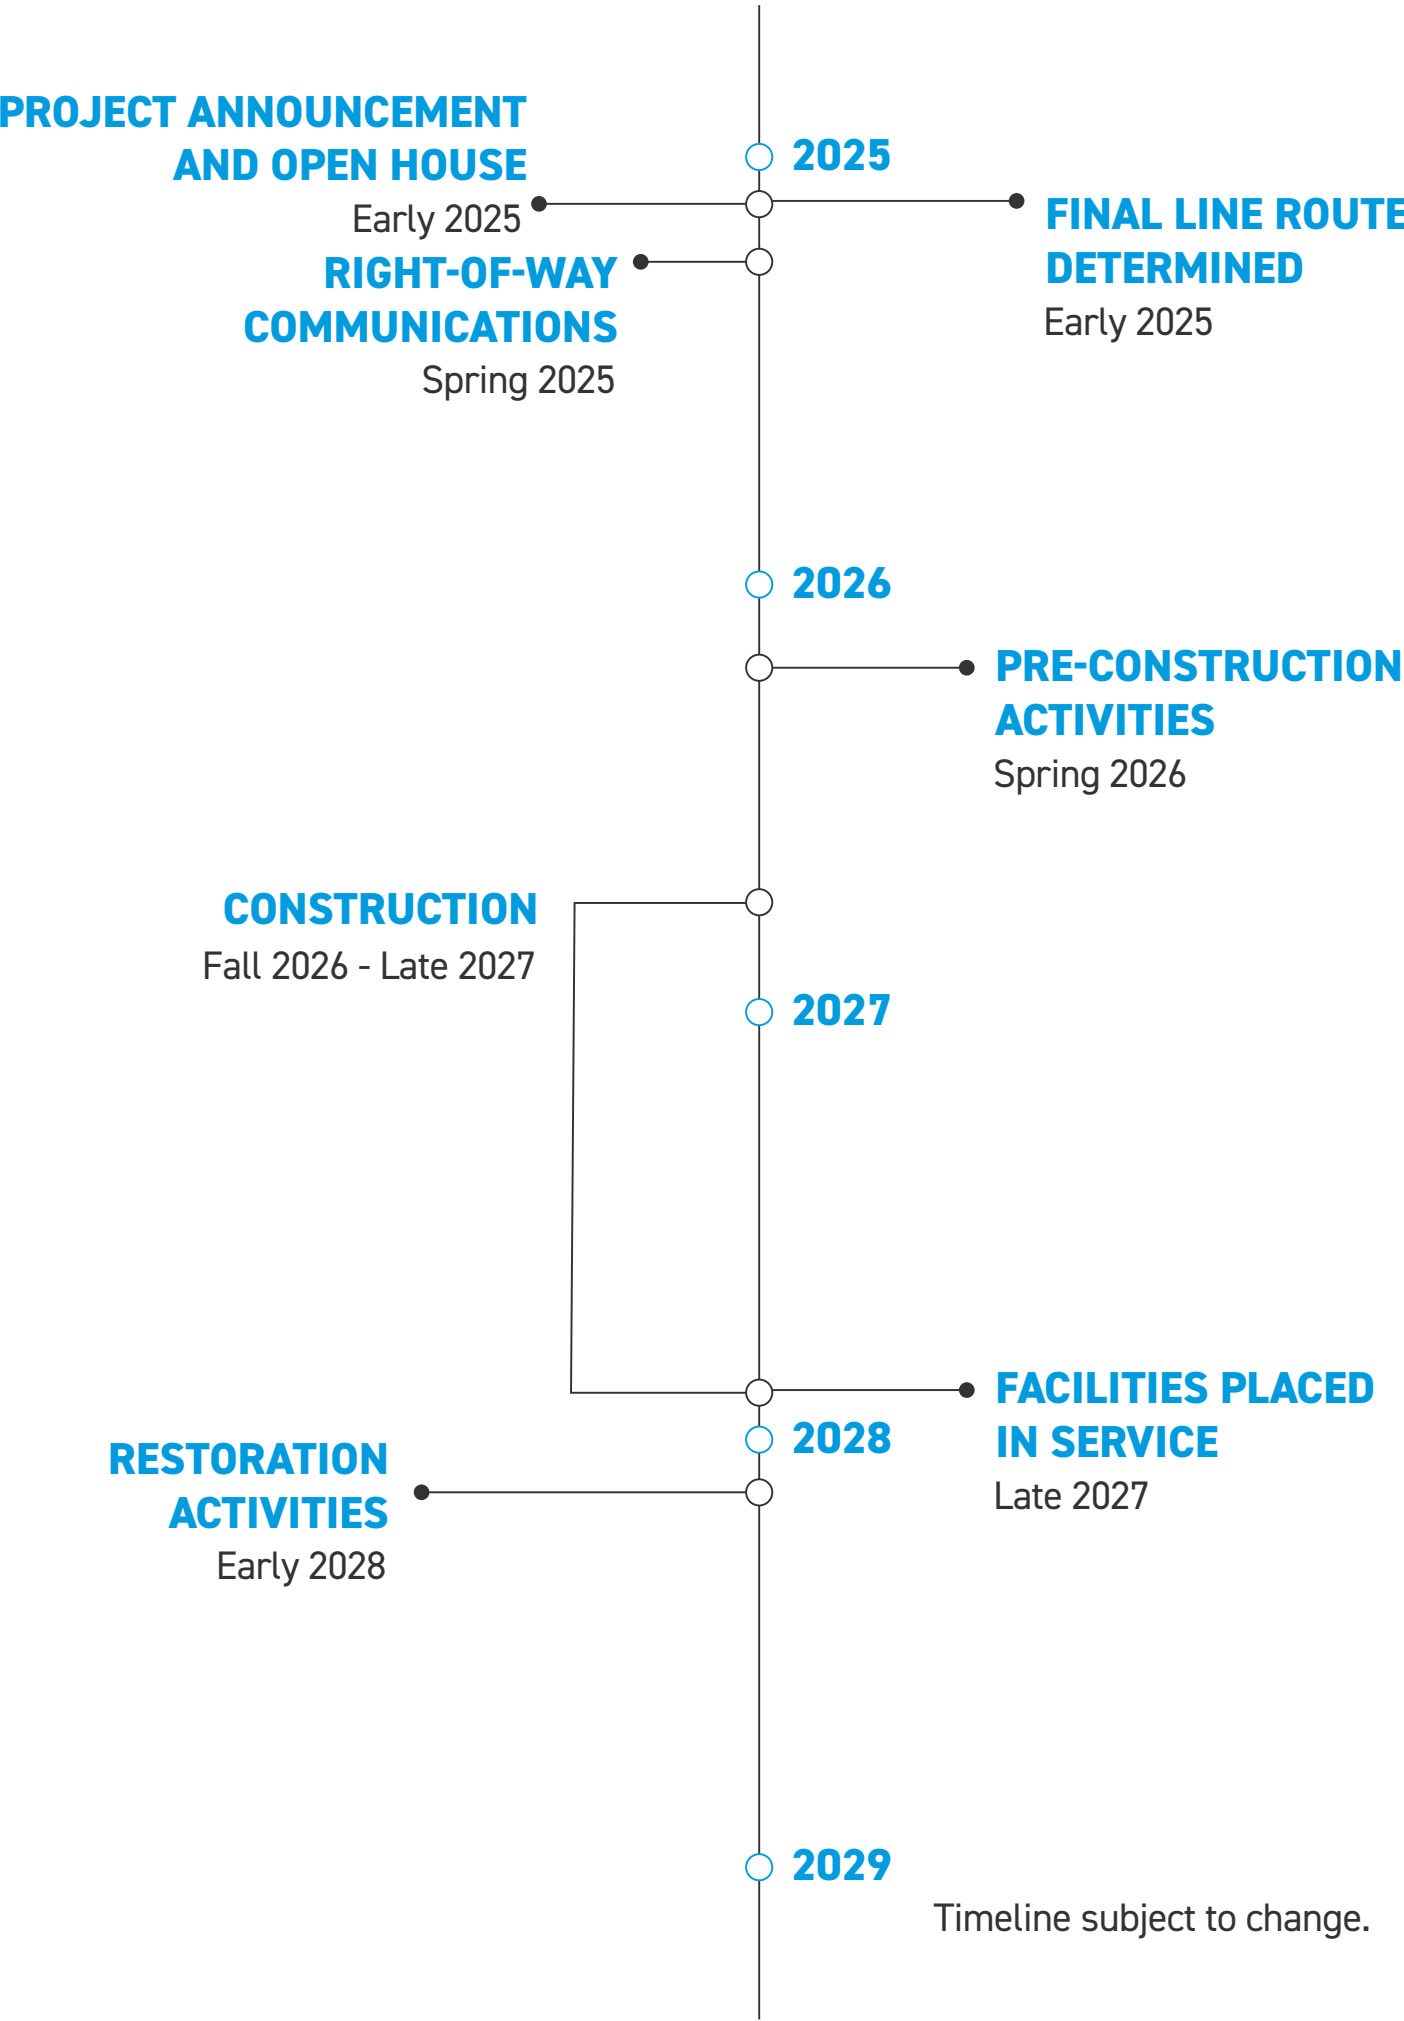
PROJECT ANNOUNCEMENT AND OPEN HOUSE
Early 2025

2025

FINAL LINE ROUTE DETERMINED
Early 2025

RIGHT-OF-WAY COMMUNICATIONS
Spring 2025

2026

PRE-CONSTRUCTION ACTIVITIES
Spring 2026

CONSTRUCTION
Fall 2026 - Late 2027

2027

FACILITIES PLACED IN SERVICE
Late 2027

2028

RESTORATION ACTIVITIES
Early 2028

2029

Timeline subject to change.